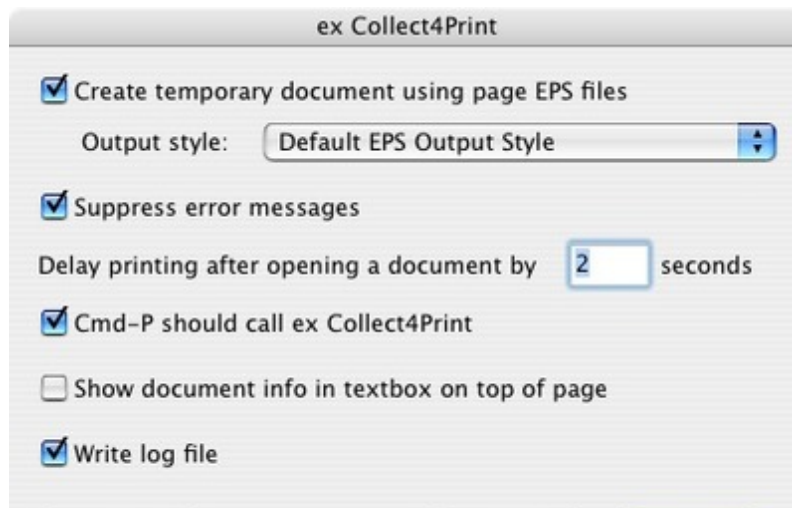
ex Collect4Print

Create temporary document using page EPS files

Output style: Default EPS Output Style

Suppress error messages

Delay printing after opening a document by 2 seconds

Cmd-P should call ex Collect4Print

Show document info in textbox on top of page

Write log file